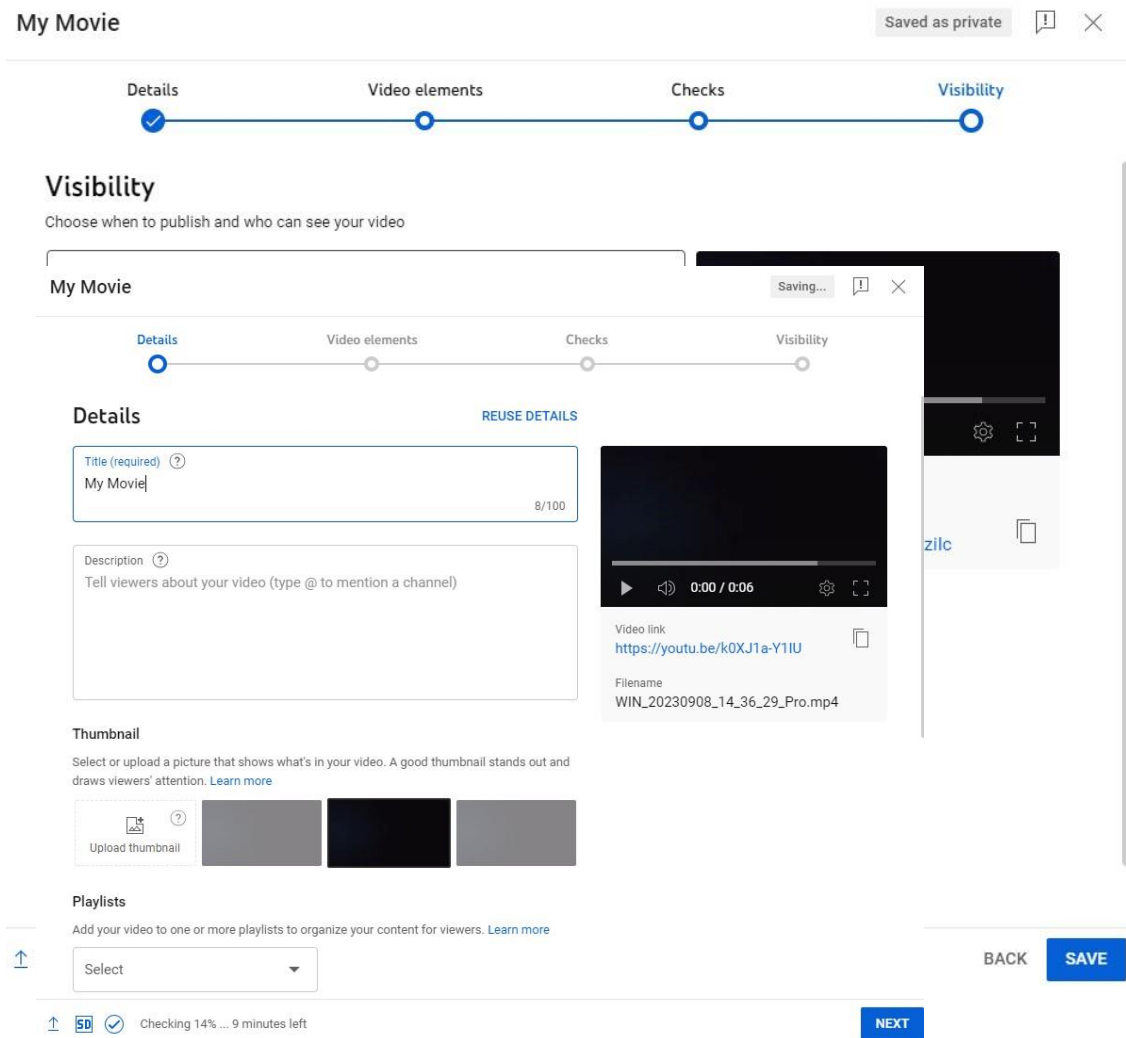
My Movie

Saved as private

Details

Video elements

Checks

Visibility

Visibility

Choose when to publish and who can see your video

My Movie

Saving...

Details

Video elements

Checks

Visibility

Details

REUSE DETAILS

Title (required) ?

My Movie

8/100

Description ?

Tell viewers about your video (type @ to mention a channel)

0:00 / 0:06

Video link

https://youtu.be/k0XJ1a-Y1IU

Filename

WIN_20230908_14_36_29_Pro.mp4

zilc

Thumbnail

Select or upload a picture that shows what's in your video. A good thumbnail stands out and draws viewers' attention. Learn more

Upload thumbnail

Playlists

Add your video to one or more playlists to organize your content for viewers. Learn more

Select

BACK

SAVE

SD

Checking 14% ... 9 minutes left

NEXT